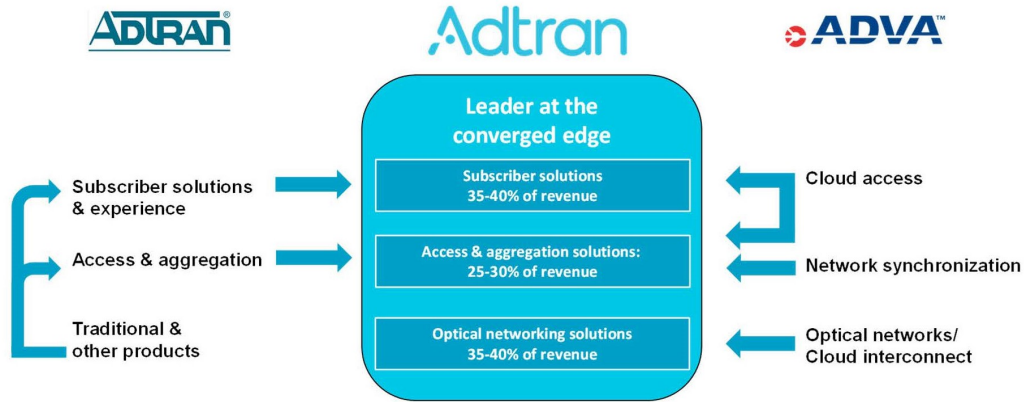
ADTRAN®

Adtran

ADVA™

Leader at the converged edge

Subscriber solutions
35-40% of revenue

Access & aggregation solutions:
25-30% of revenue

Optical networking solutions
35-40% of revenue

Subscriber solutions & experience

Access & aggregation

Traditional & other products

Cloud access

Network synchronization

Optical networks/
Cloud interconnect